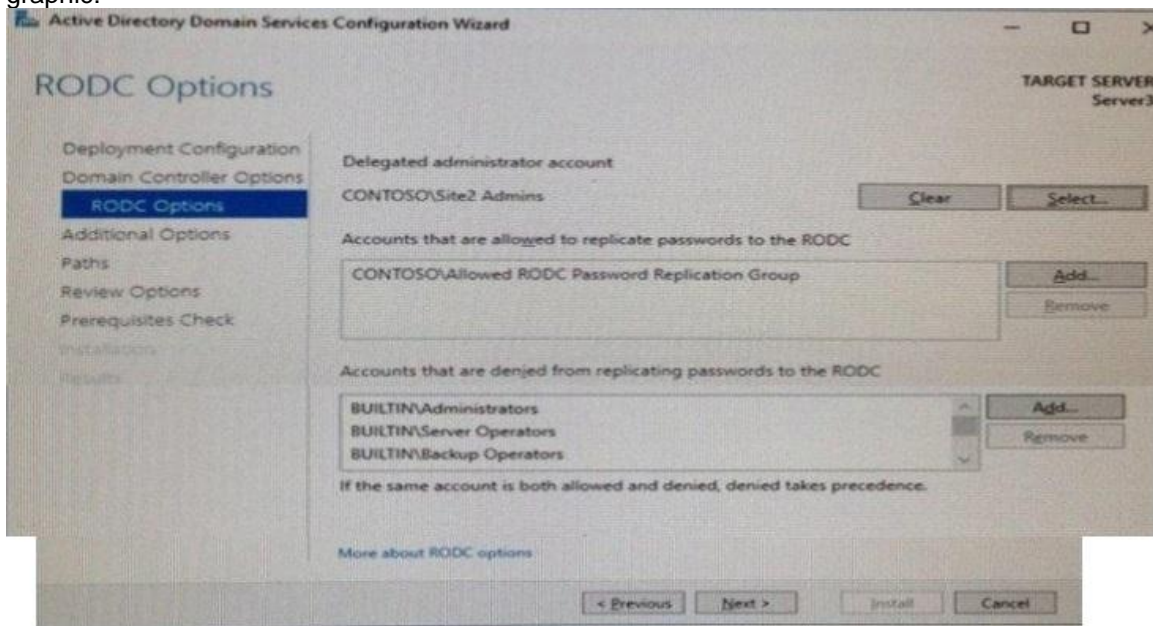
graphic.

Active Directory Domain Services Configuration Wizard

RODC Options

TARGET SERVER
Server3

Deployment Configuration
Domain Controller Options
RODC Options
Additional Options
Paths
Review Options
Prerequisites Check
Installation
Results

Delegated administrator account

CONTOSO\Site2 Admins

Clear

Select...

Accounts that are allowed to replicate passwords to the RODC

CONTOSO\Allowed RODC Password Replication Group

Add...

Remove

Accounts that are denied from replicating passwords to the RODC

BUILTIN\Administrators
BUILTIN\Server Operators
BUILTIN\Backup Operators

Add...

Remove

If the same account is both allowed and denied, denied takes precedence.

More about RODC options

< Previous

Next >

Install

Cancel